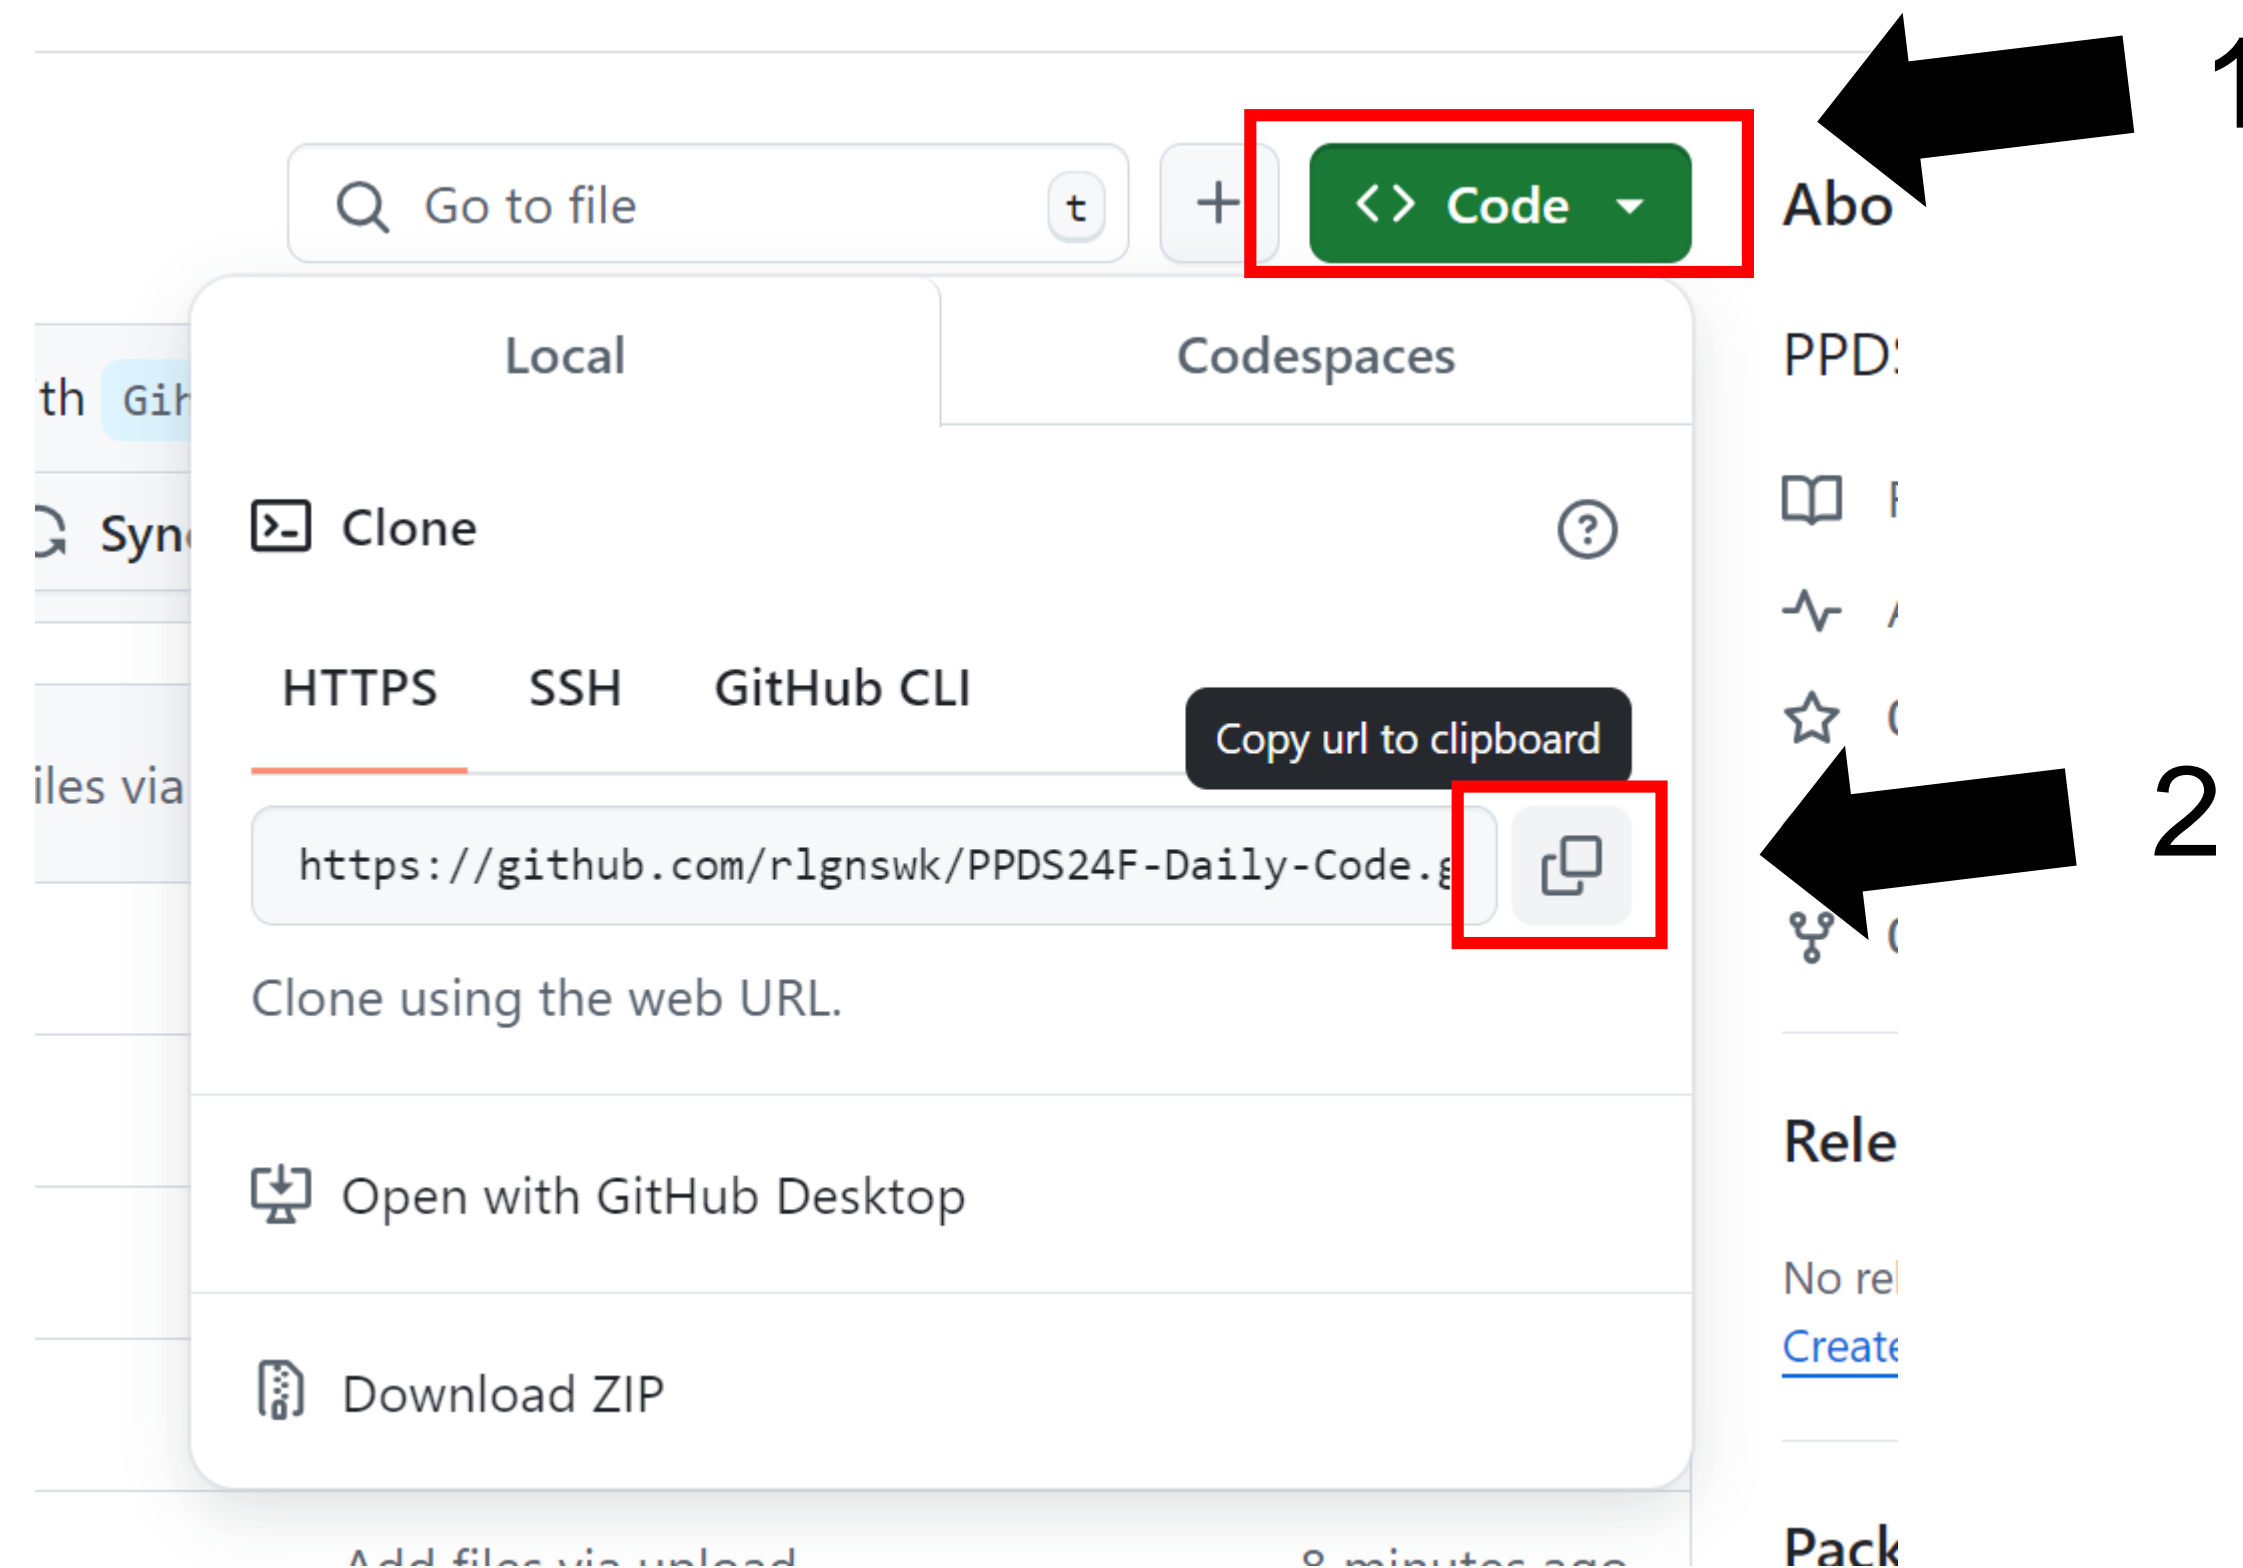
Go to file t

+

Code

1

Abo

th Gi

Syn

iles via

Local

Codespaces

PPD

Clone

HTTPS SSH GitHub CLI

Copy url to clipboard

https://github.com/rlgnswk/PPDS24F-Daily-Code.g

2

Clone using the web URL.

Open with GitHub Desktop

Download ZIP

Rele

No re

Create

Pack

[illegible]